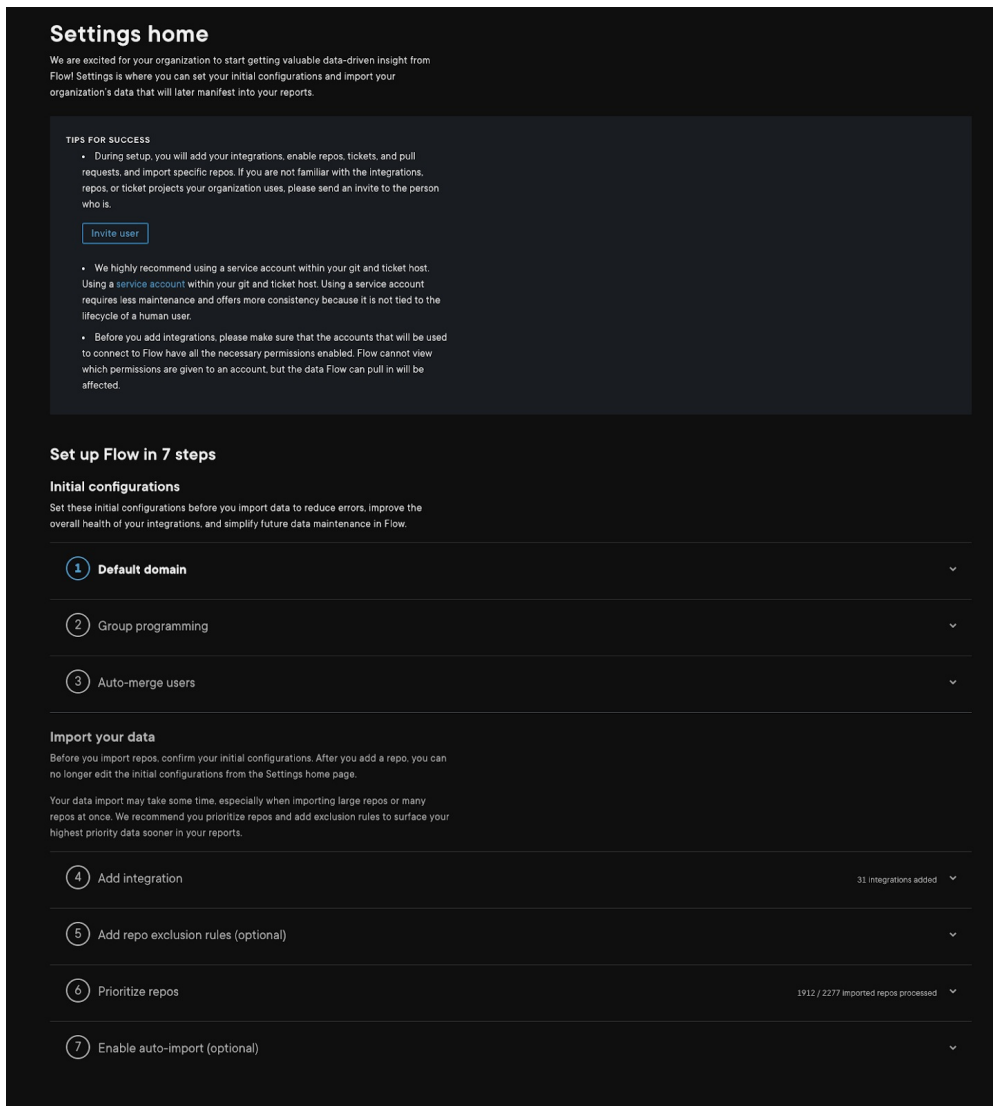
Settings home

We are excited for your organization to start getting valuable data-driven insight from Flow! Settings is where you can set your initial configurations and import your organization's data that will later manifest into your reports.

TIPS FOR SUCCESS

• During setup, you will add your integrations, enable repos, tickets, and pull requests, and import specific repos. If you are not familiar with the integrations, repos, or ticket projects your organization uses, please send an invite to the person who is.

Invite user

• We highly recommend using a service account within your git and ticket host. Using a service account within your git and ticket host. Using a service account requires less maintenance and offers more consistency because it is not tied to the lifecycle of a human user.

• Before you add integrations, please make sure that the accounts that will be used to connect to Flow have all the necessary permissions enabled. Flow cannot view which permissions are given to an account, but the data Flow can pull in will be affected.

Set up Flow in 7 steps

Initial configurations

Set these initial configurations before you import data to reduce errors, improve the overall health of your integrations, and simplify future data maintenance in Flow.

1 Default domain

2 Group programming

3 Auto-merge users

Import your data

Before you import repos, confirm your initial configurations. After you add a repo, you can no longer edit the initial configurations from the Settings home page.

Your data import may take some time, especially when importing large repos or many repos at once. We recommend you prioritize repos and add exclusion rules to surface your highest priority data sooner in your reports.

4 Add integration

31 integrations added

5 Add repo exclusion rules (optional)

6 Prioritize repos

1912 / 2277 imported repos processed

7 Enable auto-import (optional)